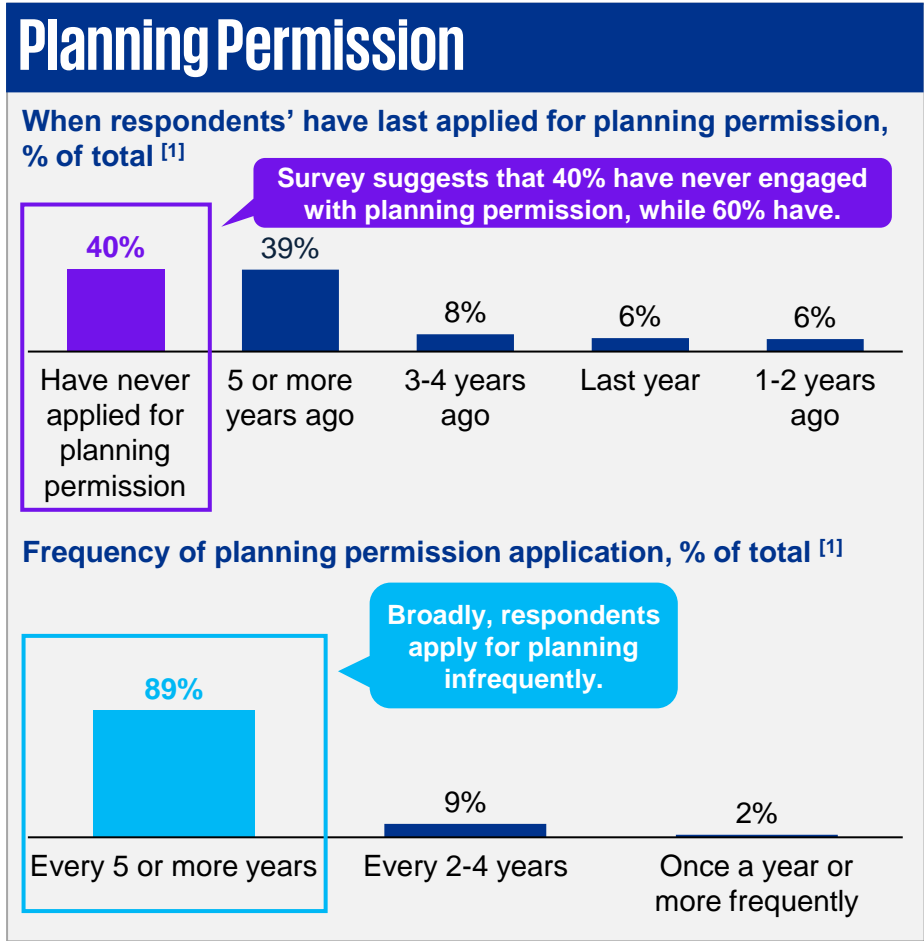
Planning Permission

When respondents' have last applied for planning permission, % of total [1]

Survey suggests that 40% have never engaged with planning permission, while 60% have.

40%
Have never applied for planning permission

39%
5 or more years ago

8%
3-4 years ago

6%
Last year

6%
1-2 years ago

Frequency of planning permission application, % of total [1]

Broadly, respondents apply for planning infrequently.

89%
Every 5 or more years

9%
Every 2-4 years

2%
Once a year or more frequently